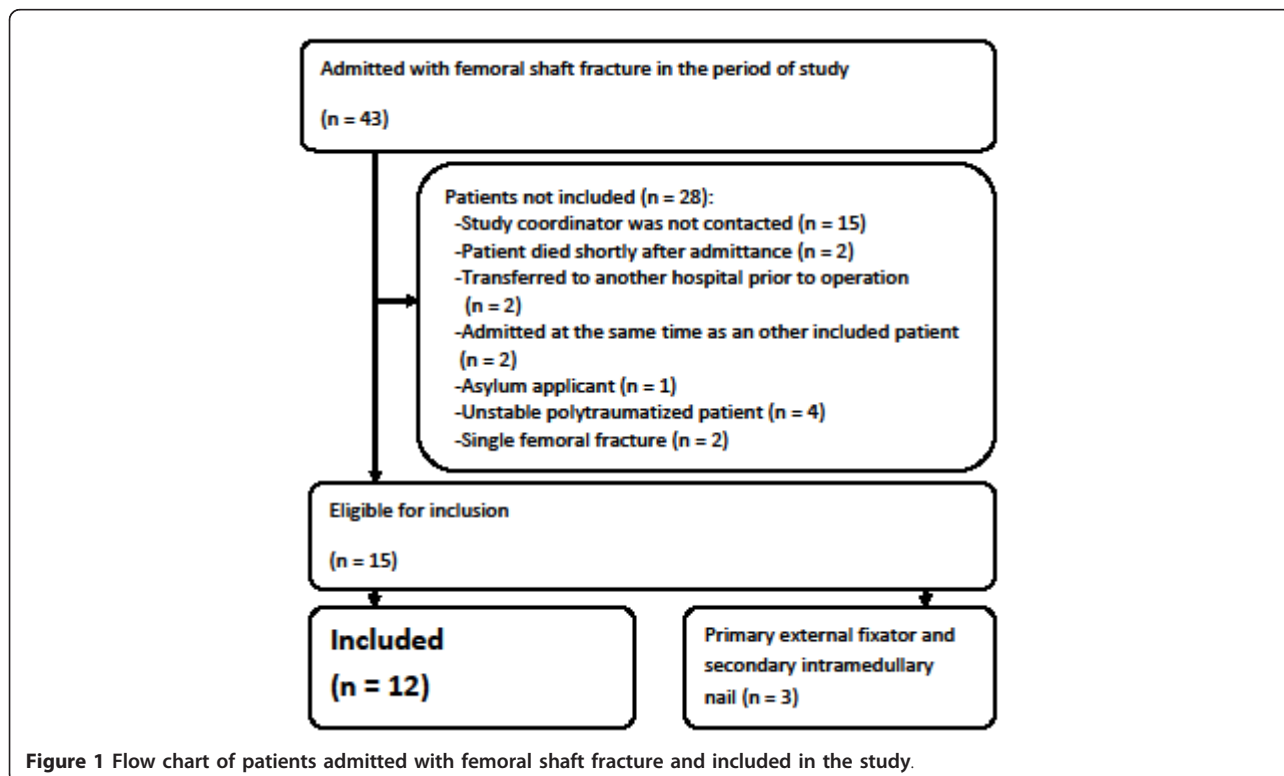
Admitted with femoral shaft fracture in the period of study

(n = 43)

Patients not included (n = 28):
-Study coordinator was not contacted (n = 15)
-Patient died shortly after admittance (n = 2)
-Transferred to another hospital prior to operation (n = 2)
-Admitted at the same time as an other included patient (n = 2)
-Asylum applicant (n = 1)
-Unstable polytraumatized patient (n = 4)
-Single femoral fracture (n = 2)

Eligible for inclusion

(n = 15)

Included

(n = 12)

Primary external fixator and secondary intramedullary nail (n = 3)

Figure 1 Flow chart of patients admitted with femoral shaft fracture and included in the study.